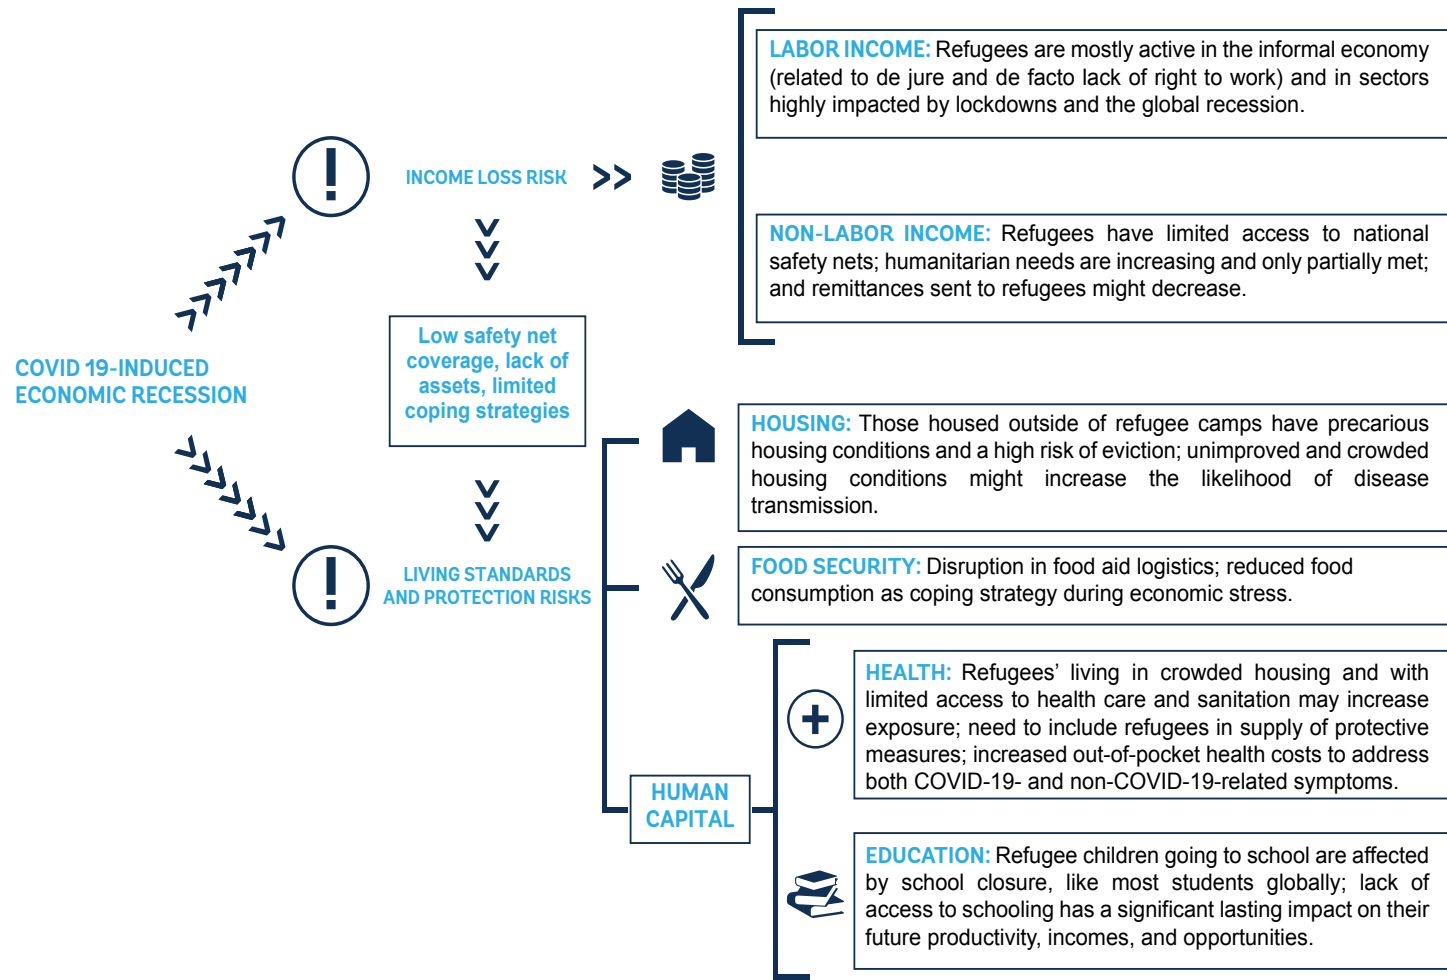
COVID 19-INDUCED ECONOMIC RECESSION

!

INCOME LOSS RISK

LABOR INCOME: Refugees are mostly active in the informal economy (related to de jure and de facto lack of right to work) and in sectors highly impacted by lockdowns and the global recession.

NON-LABOR INCOME: Refugees have limited access to national safety nets; humanitarian needs are increasing and only partially met; and remittances sent to refugees might decrease.

Low safety net coverage, lack of assets, limited coping strategies

!

LIVING STANDARDS AND PROTECTION RISKS

HOUSING: Those housed outside of refugee camps have precarious housing conditions and a high risk of eviction; unimproved and crowded housing conditions might increase the likelihood of disease transmission.

FOOD SECURITY: Disruption in food aid logistics; reduced food consumption as coping strategy during economic stress.

HUMAN CAPITAL

HEALTH: Refugees' living in crowded housing and with limited access to health care and sanitation may increase exposure; need to include refugees in supply of protective measures; increased out-of-pocket health costs to address both COVID-19- and non-COVID-19-related symptoms.

EDUCATION: Refugee children going to school are affected by school closure, like most students globally; lack of access to schooling has a significant lasting impact on their future productivity, incomes, and opportunities.